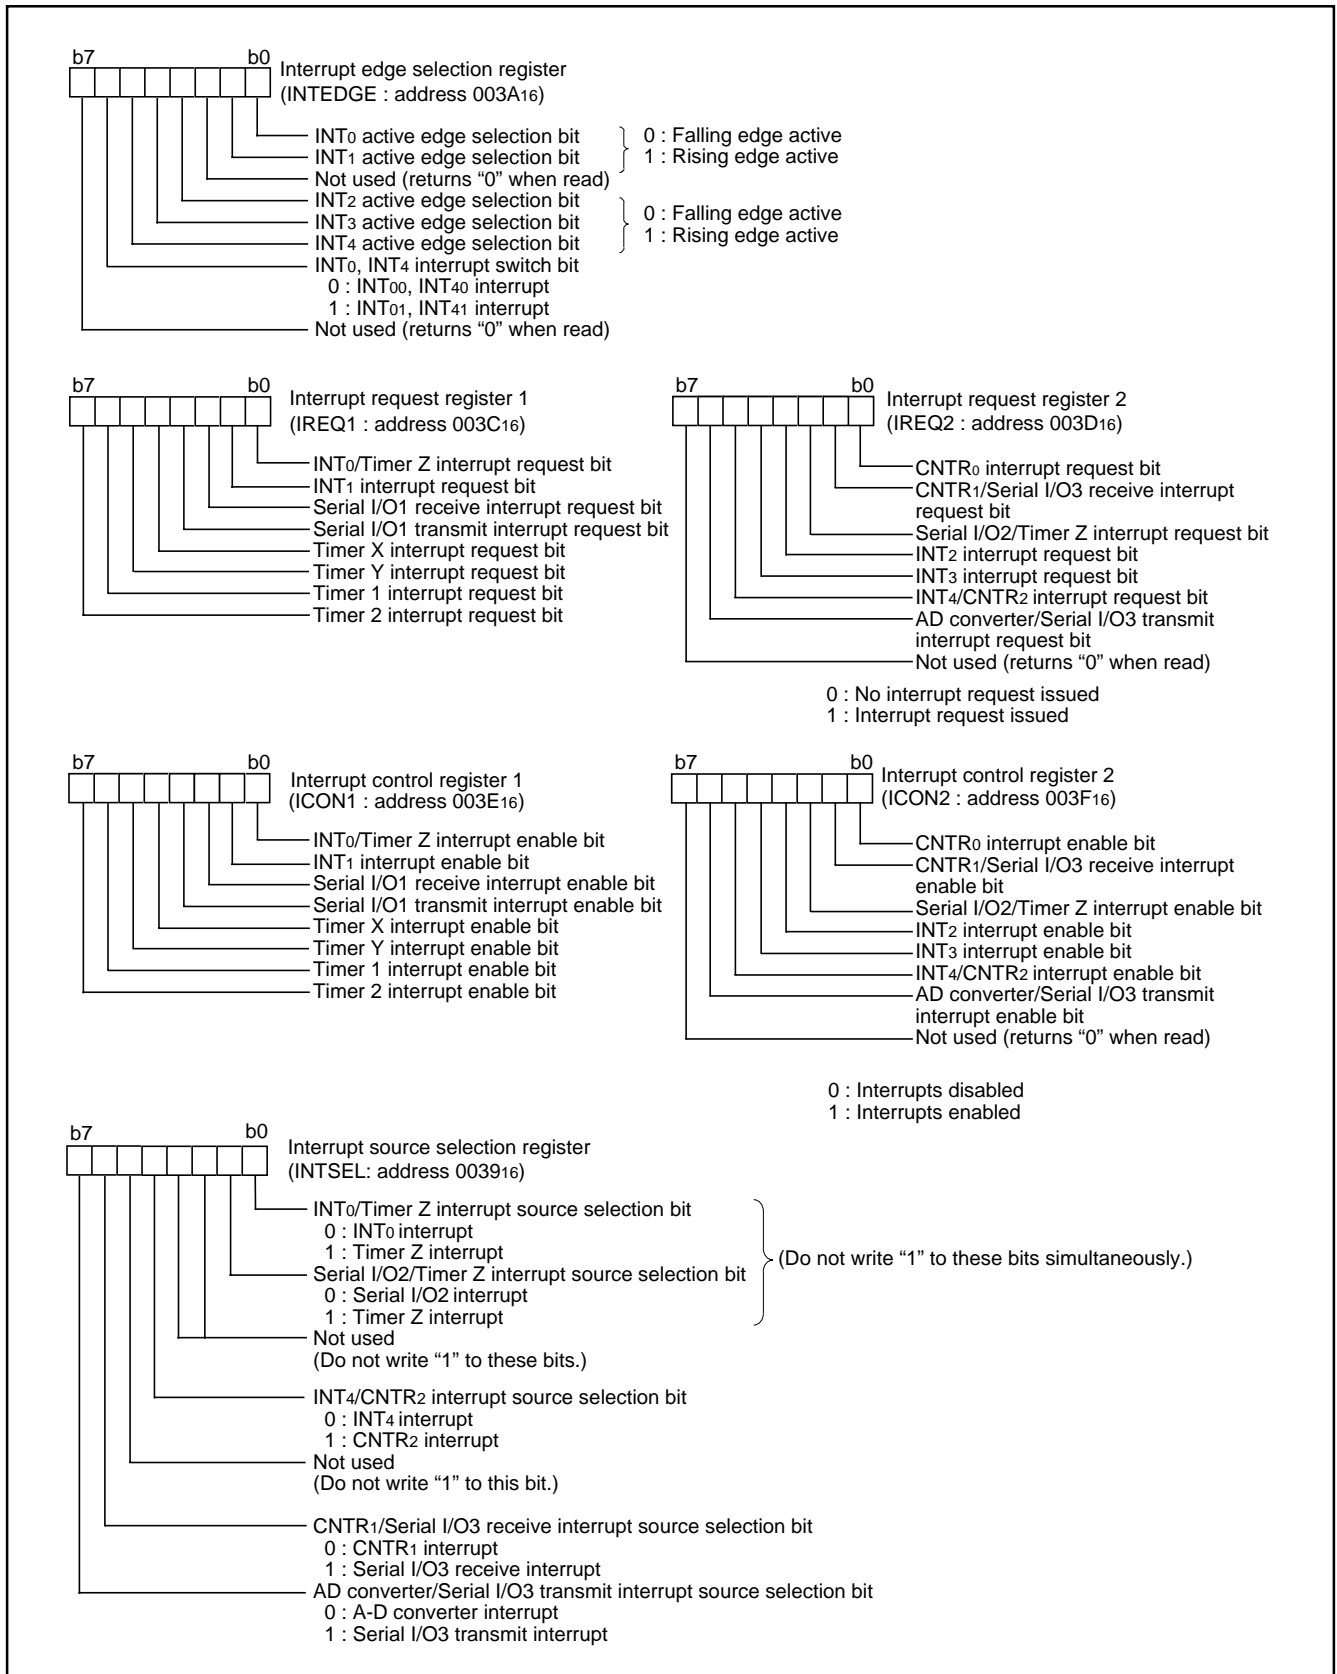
b7 b0
Interrupt edge selection register
(INTEDGE : address $003A_{16}$)

$INT_0$ active edge selection bit
$INT_1$ active edge selection bit
0 : Falling edge active
1 : Rising edge active
Not used (returns “0” when read)
$INT_2$ active edge selection bit
$INT_3$ active edge selection bit
$INT_4$ active edge selection bit
0 : Falling edge active
1 : Rising edge active
$INT_0$, $INT_4$ interrupt switch bit
0 : $INT_{00}$, $INT_{40}$ interrupt
1 : $INT_{01}$, $INT_{41}$ interrupt
Not used (returns “0” when read)

b7 b0
Interrupt request register 1
(IREQ1 : address $003C_{16}$)

$INT_0$/Timer Z interrupt request bit
$INT_1$ interrupt request bit
Serial I/O1 receive interrupt request bit
Serial I/O1 transmit interrupt request bit
Timer X interrupt request bit
Timer Y interrupt request bit
Timer 1 interrupt request bit
Timer 2 interrupt request bit

b7 b0
Interrupt request register 2
(IREQ2 : address $003D_{16}$)

$CNTR_0$ interrupt request bit
$CNTR_1$/Serial I/O3 receive interrupt request bit
Serial I/O2/Timer Z interrupt request bit
$INT_2$ interrupt request bit
$INT_3$ interrupt request bit
$INT_4$/$CNTR_2$ interrupt request bit
AD converter/Serial I/O3 transmit interrupt request bit
Not used (returns “0” when read)

0 : No interrupt request issued
1 : Interrupt request issued

b7 b0
Interrupt control register 1
(ICON1 : address $003E_{16}$)

$INT_0$/Timer Z interrupt enable bit
$INT_1$ interrupt enable bit
Serial I/O1 receive interrupt enable bit
Serial I/O1 transmit interrupt enable bit
Timer X interrupt enable bit
Timer Y interrupt enable bit
Timer 1 interrupt enable bit
Timer 2 interrupt enable bit

b7 b0
Interrupt control register 2
(ICON2 : address $003F_{16}$)

$CNTR_0$ interrupt enable bit
$CNTR_1$/Serial I/O3 receive interrupt enable bit
Serial I/O2/Timer Z interrupt enable bit
$INT_2$ interrupt enable bit
$INT_3$ interrupt enable bit
$INT_4$/$CNTR_2$ interrupt enable bit
AD converter/Serial I/O3 transmit interrupt enable bit
Not used (returns “0” when read)

0 : Interrupts disabled
1 : Interrupts enabled

b7 b0
Interrupt source selection register
(INTSEL: address $0039_{16}$)

$INT_0$/Timer Z interrupt source selection bit
0 : $INT_0$ interrupt
1 : Timer Z interrupt
Serial I/O2/Timer Z interrupt source selection bit
0 : Serial I/O2 interrupt
1 : Timer Z interrupt
(Do not write “1” to these bits simultaneously.)
Not used
(Do not write “1” to these bits.)
$INT_4$/$CNTR_2$ interrupt source selection bit
0 : $INT_4$ interrupt
1 : $CNTR_2$ interrupt
Not used
(Do not write “1” to this bit.)
$CNTR_1$/Serial I/O3 receive interrupt source selection bit
0 : $CNTR_1$ interrupt
1 : Serial I/O3 receive interrupt
AD converter/Serial I/O3 transmit interrupt source selection bit
0 : A-D converter interrupt
1 : Serial I/O3 transmit interrupt